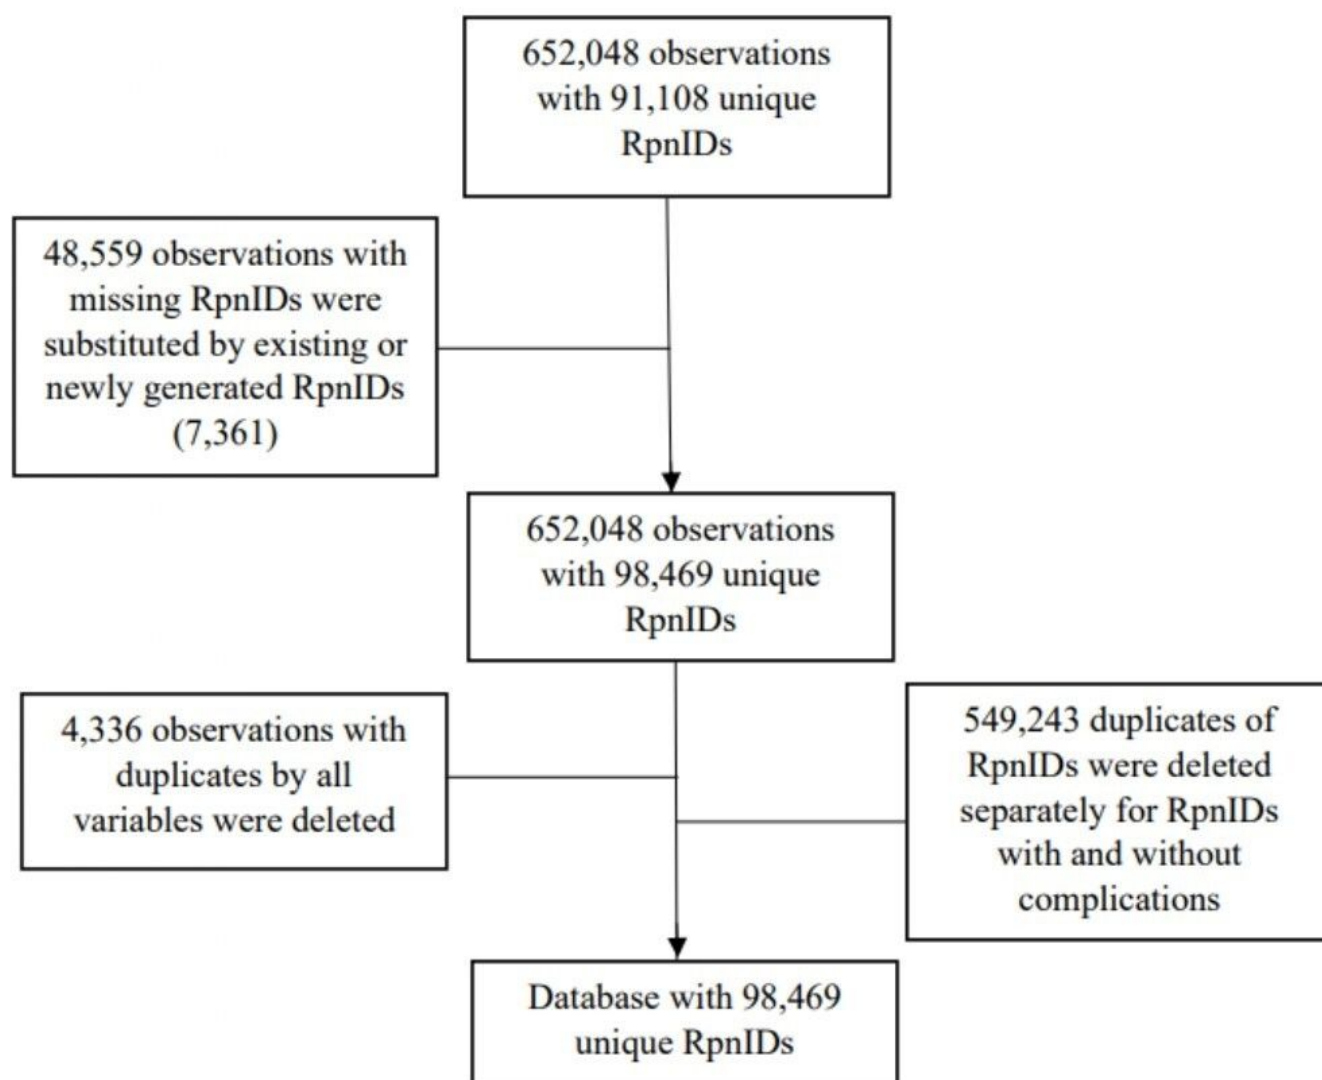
652,048 observations with 91,108 unique RpnIDs

48,559 observations with missing RpnIDs were substituted by existing or newly generated RpnIDs (7,361)

652,048 observations with 98,469 unique RpnIDs

4,336 observations with duplicates by all variables were deleted

549,243 duplicates of RpnIDs were deleted separately for RpnIDs with and without complications

Database with 98,469 unique RpnIDs